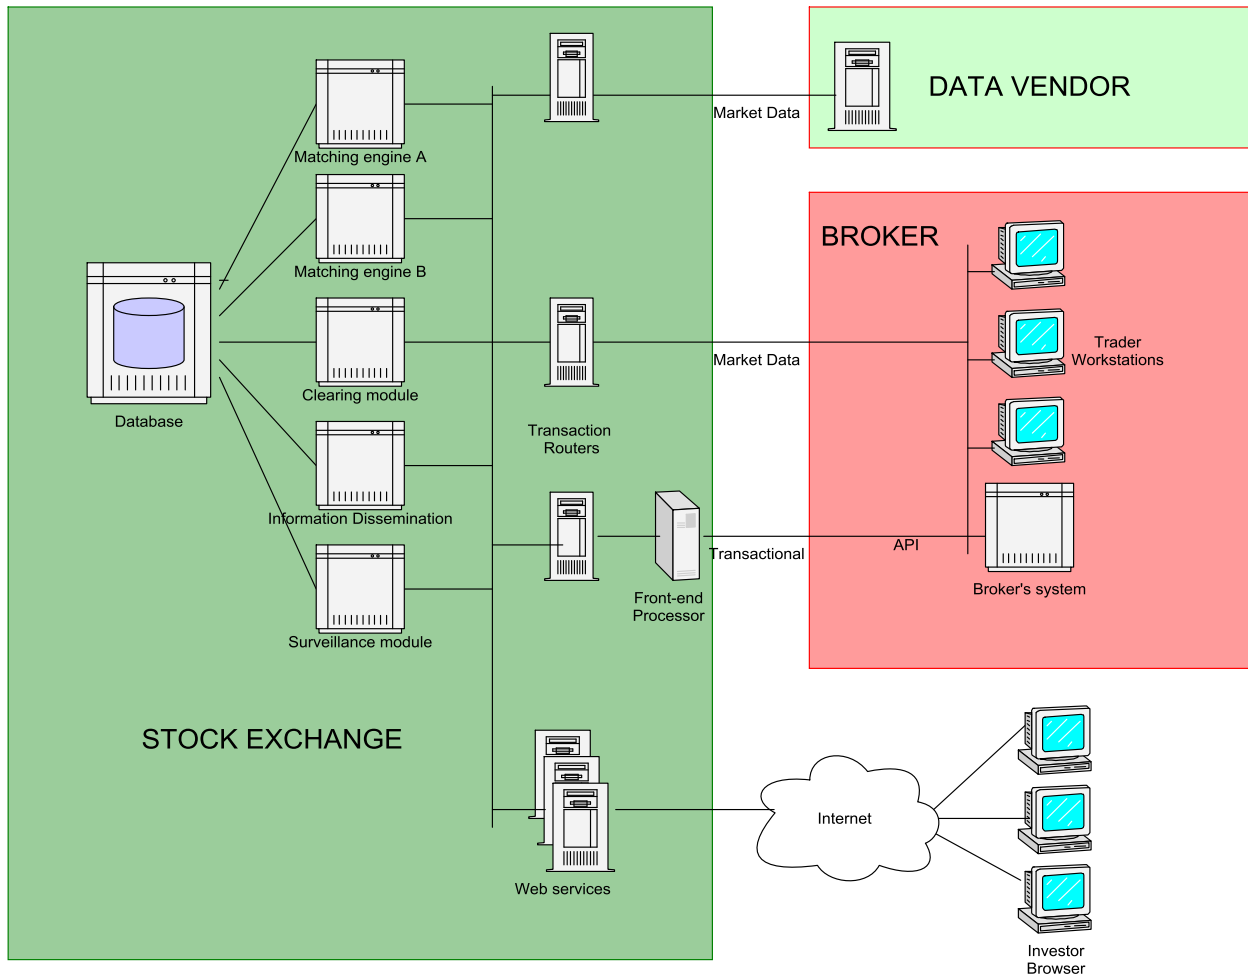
DATA VENDOR

Market Data

Matching engine A

Matching engine B

Database

Clearing module

Market Data

BROKER

Trader Workstations

Transaction Routers

Information Dissemination

Transactional

API

Broker's system

Front-end Processor

Surveillance module

STOCK EXCHANGE

Internet

Web services

Investor Browser